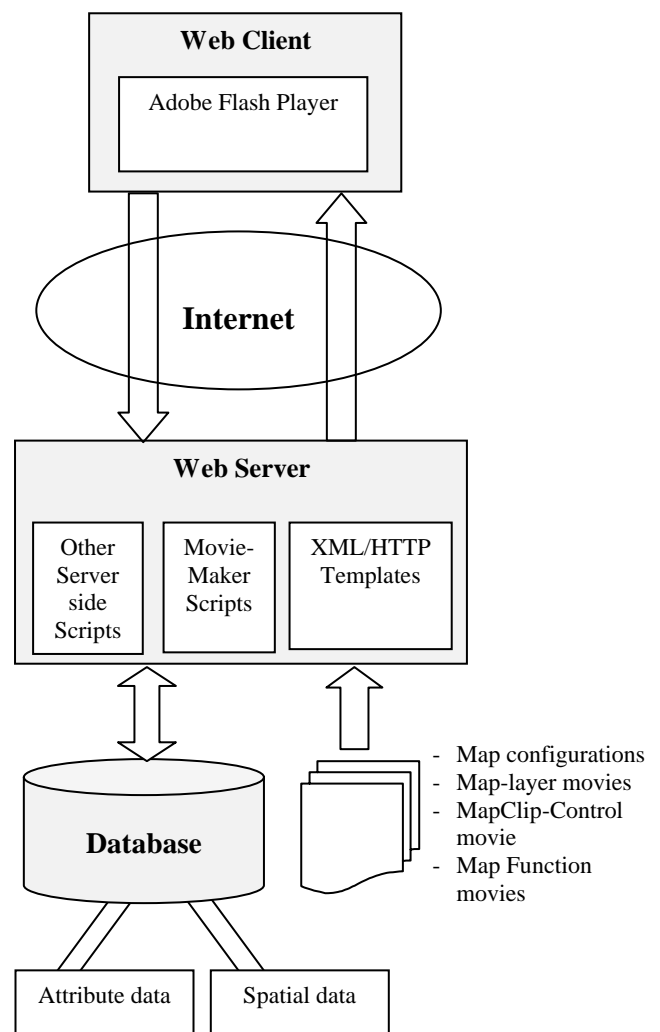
Web Client

Adobe Flash Player

Internet

Web Server

Other Server side Scripts

Movie-Maker Scripts

XML/HTTP Templates

- Map configurations
- Map-layer movies
- MapClip-Control movie
- Map Function movies

Database

Attribute data

Spatial data